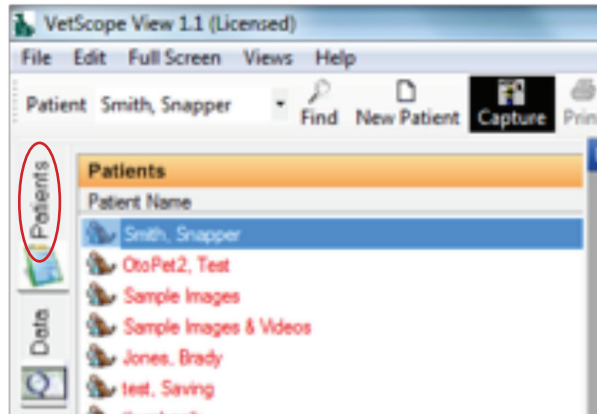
VetScope View 1.1 (Licensed)

File Edit Full Screen Views Help

Patient Smith, Snapper Find New Patient Capture Prin

Patients

Date

Patients

Patient Name

Smith, Snapper

OtoPet2, Test

Sample Images

Sample Images & Videos

Jones, Brady

test, Saving

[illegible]